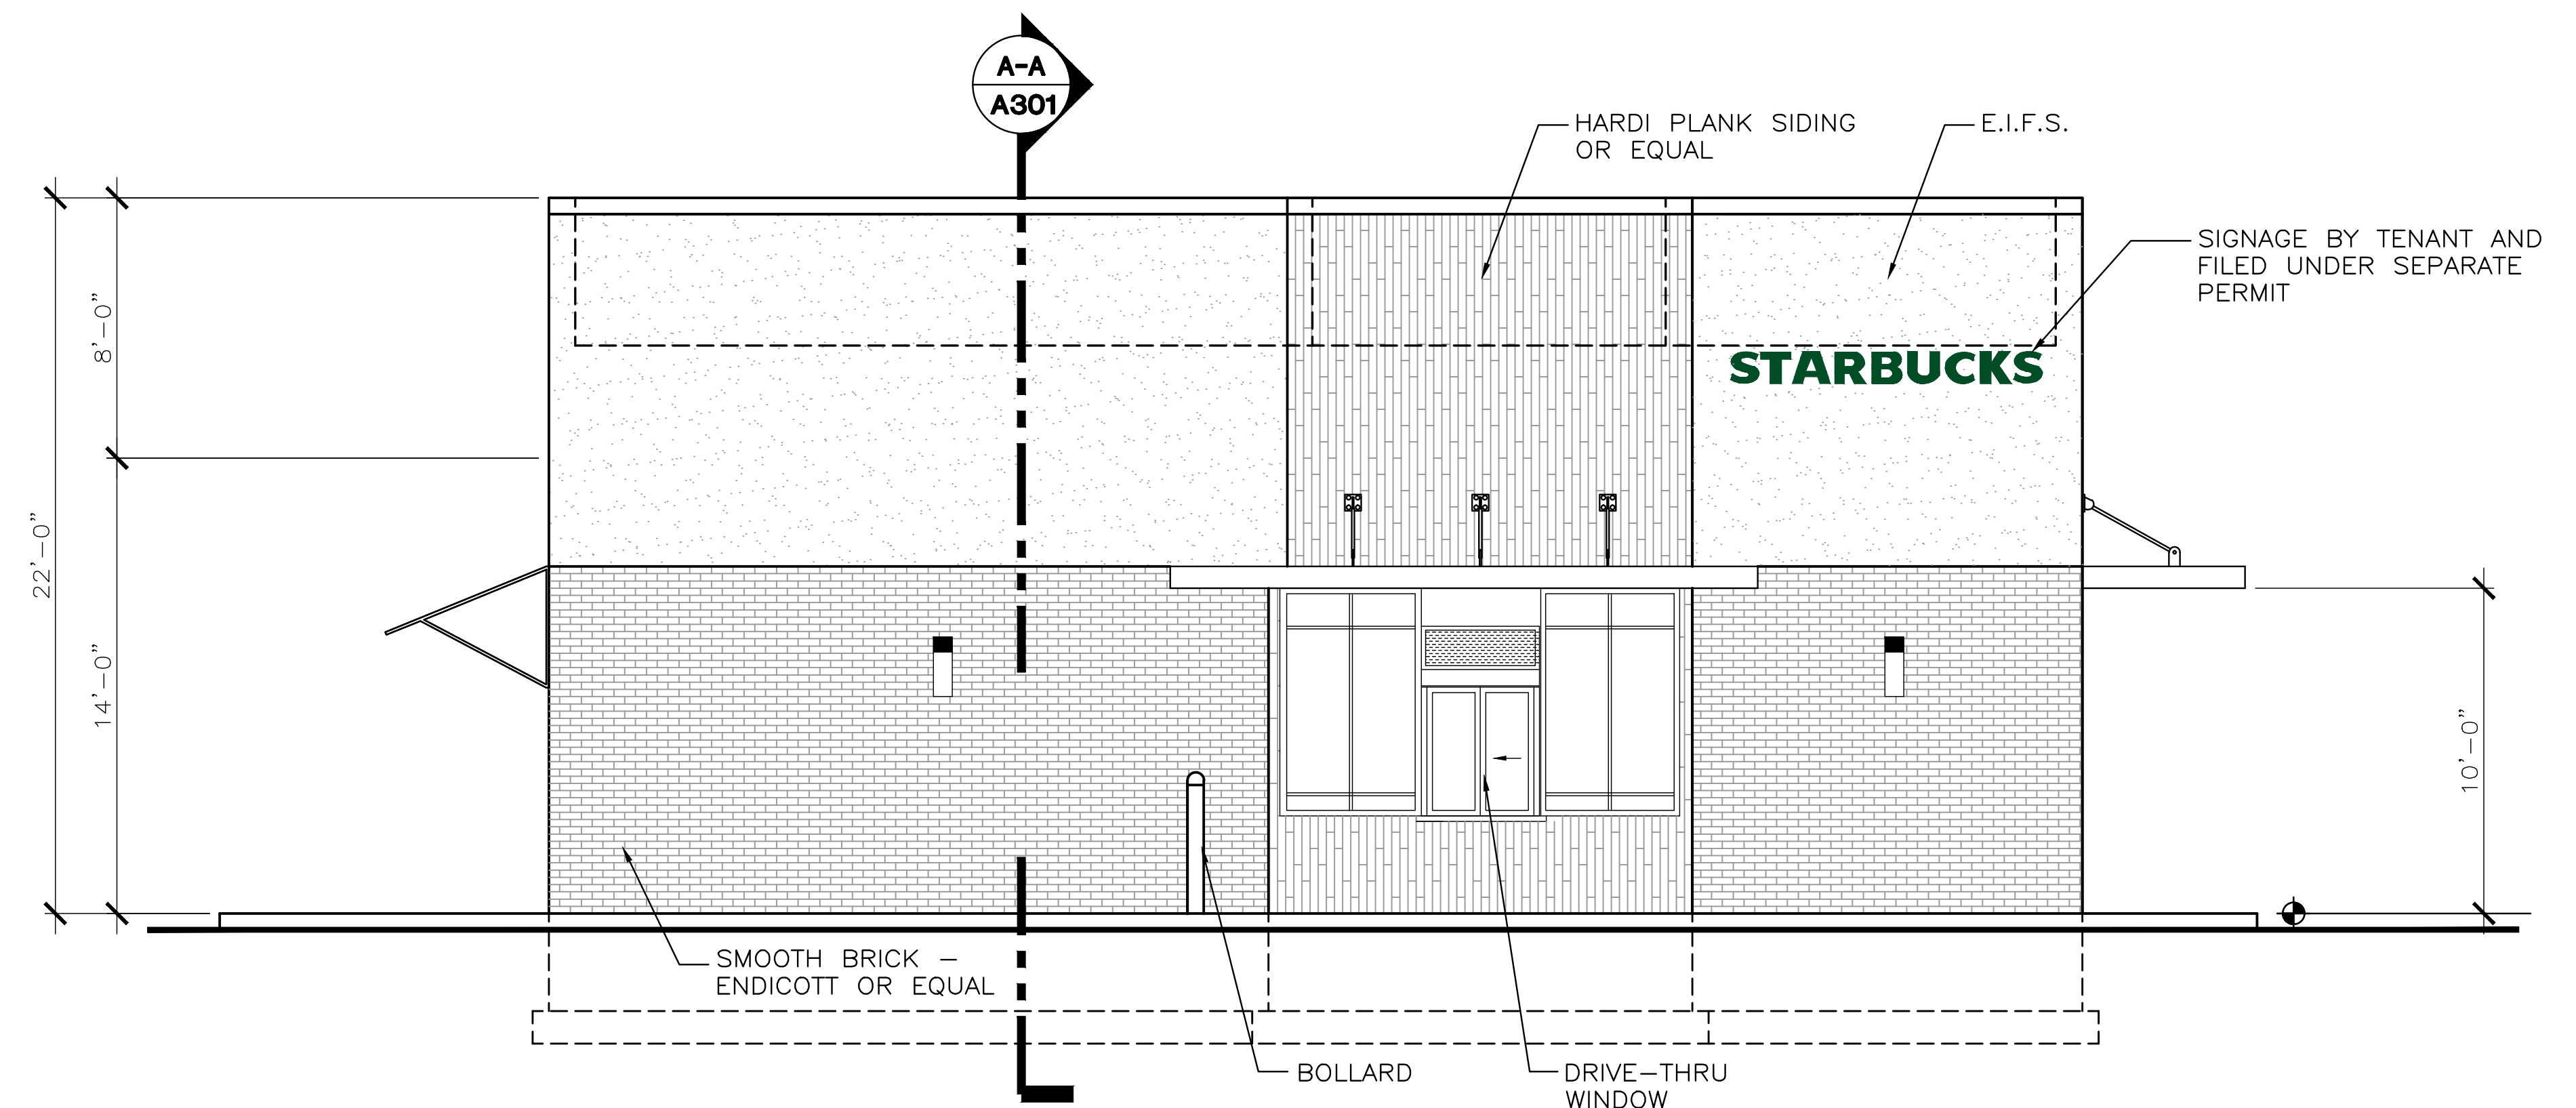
A-A
A301

HARDI PLANK SIDING OR EQUAL

E.I.F.S.

SIGNAGE BY TENANT AND FILED UNDER SEPARATE PERMIT

STARBUCKS

22'–0"

8'–0"

14'–0"

10'–0"

SMOOTH BRICK – ENDICOTT OR EQUAL

BOLLARD

DRIVE–THRU WINDOW